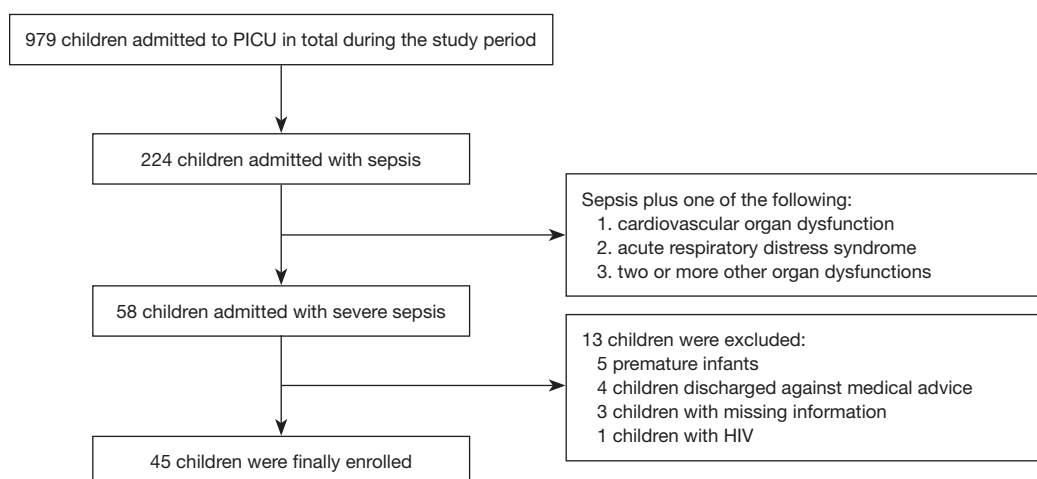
979 children admitted to PICU in total during the study period

224 children admitted with sepsis

Sepsis plus one of the following:
1. cardiovascular organ dysfunction
2. acute respiratory distress syndrome
3. two or more other organ dysfunctions

58 children admitted with severe sepsis

13 children were excluded:
5 premature infants
4 children discharged against medical advice
3 children with missing information
1 children with HIV

45 children were finally enrolled